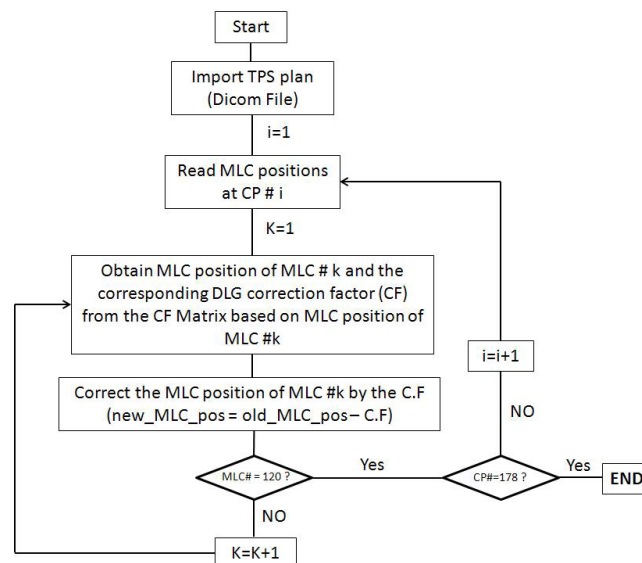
Start

Import TPS plan (Dicom File)

i=1

Read MLC positions at CP # i

K=1

Obtain MLC position of MLC # k and the corresponding DLG correction factor (CF) from the CF Matrix based on MLC position of MLC #k

Correct the MLC position of MLC #k by the C.F (new_MLC_pos = old_MLC_pos– C.F)

MLC# = 120 ?

Yes

CP#=178 ?

Yes

END

NO

i=i+1

NO

K=K+1